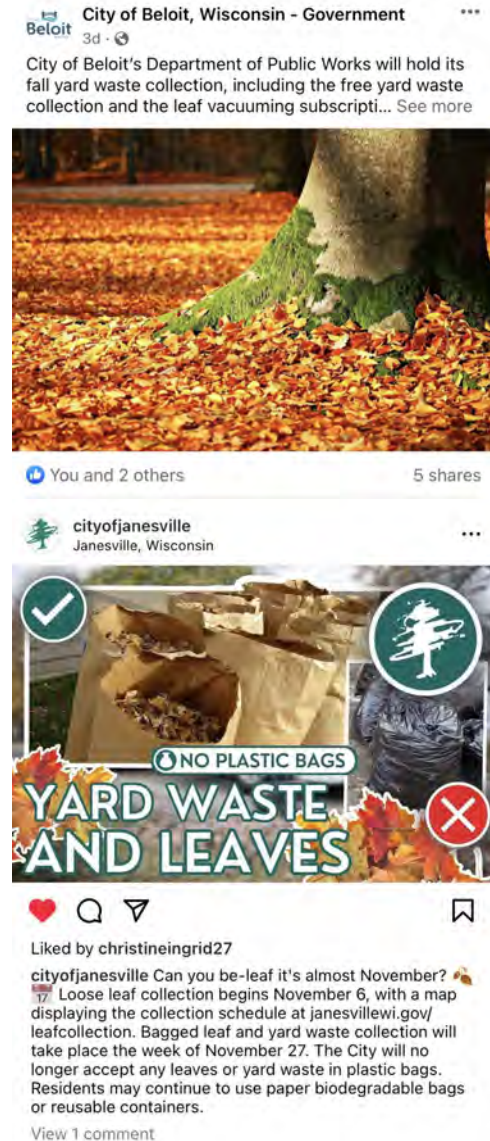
Beloit

City of Beloit, Wisconsin - Government
3d ·

City of Beloit's Department of Public Works will hold its fall yard waste collection, including the free yard waste collection and the leaf vacuuming subscripti... See more

You and 2 others
5 shares

cityofjanesville
Janesville, Wisconsin

NO PLASTIC BAGS
YARD WASTE AND LEAVES

Liked by christineingrid27

cityofjanesville Can you be-leaf it's almost November? 🍂 📅 Loose leaf collection begins November 6, with a map displaying the collection schedule at janesvillewi.gov/leafcollection. Bagged leaf and yard waste collection will take place the week of November 27. The City will no longer accept any leaves or yard waste in plastic bags. Residents may continue to use paper biodegradable bags or reusable containers.

View 1 comment